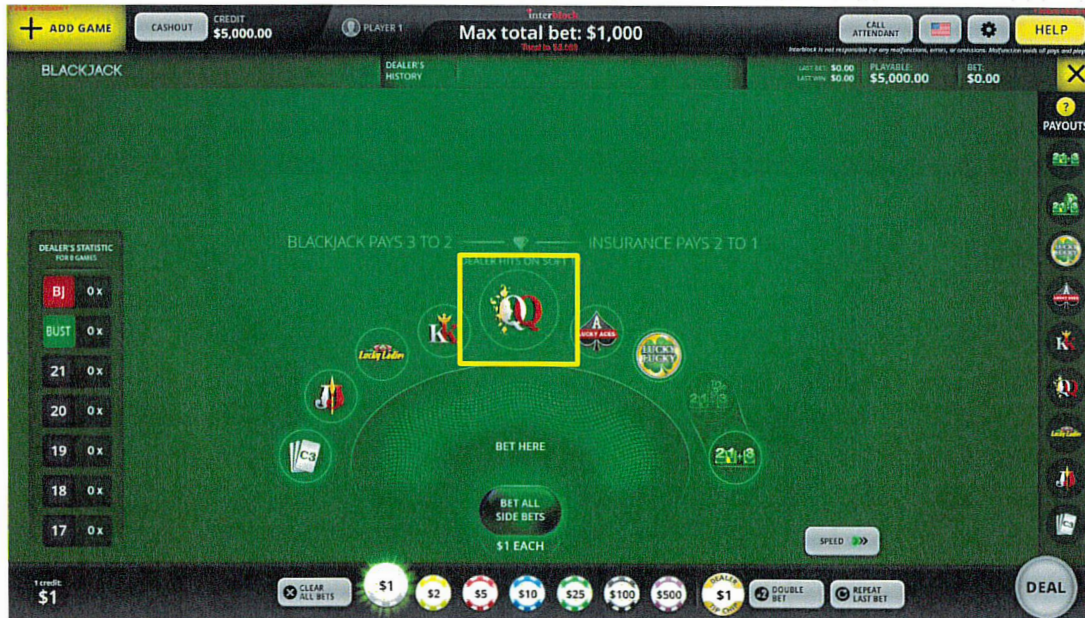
ADD GAME
CASHOUT
CREDIT
$5,000.00
PLAYER 1
interblock
Max total bet: $1,000
CALL ATTENDANT
HELP
Interblock is not responsible for any malfunctions, errors, or omissions. Malfunction voids all pays and plays.
BLACKJACK
DEALER'S HISTORY
LAST BET: $0.00
LAST WIN: $0.00
PLAYABLE:
$5,000.00
BET:
$0.00
PAYOUTS
BLACKJACK PAYS 3 TO 2
INSURANCE PAYS 2 TO 1
DEALER HITS ON SOFT 17
DEALER'S STATISTIC
FOR 8 GAMES
BJ 0 x
BUST 0 x
21 0 x
20 0 x
19 0 x
18 0 x
17 0 x
Lucky Ladies
LUCKY ACES
LUCKY LUCKY
21+3
21+3
BET HERE
BET ALL SIDE BETS
$1 EACH
SPEED
1 credit:
$1
CLEAR ALL BETS
$1
$2
$5
$10
$25
$100
$500
DEALER
$1
TIP CHIP
DOUBLE BET
REPEAT LAST BET
DEAL